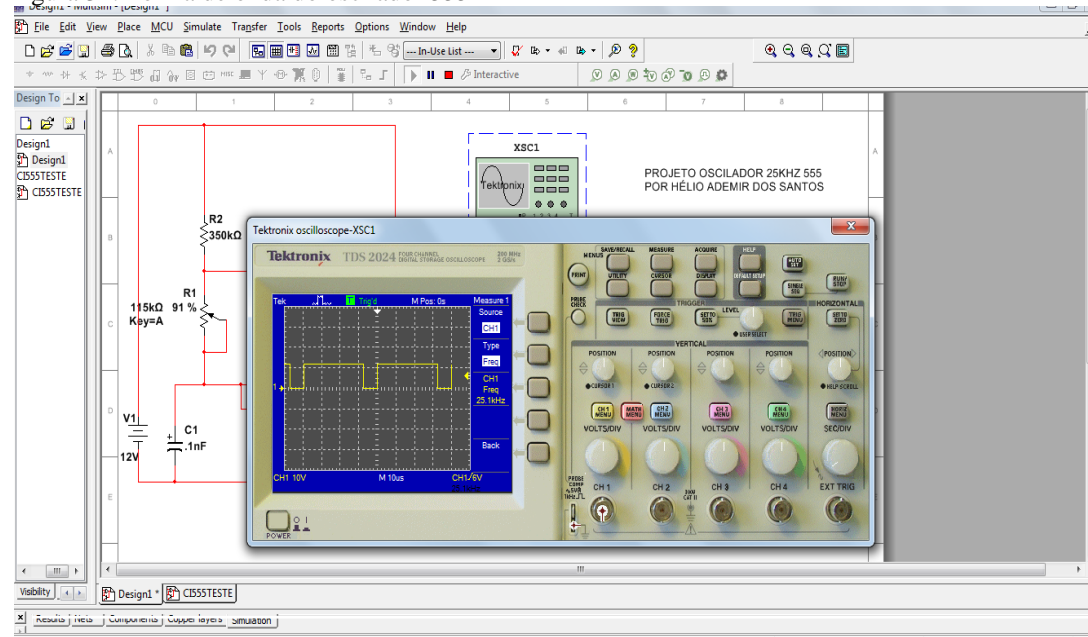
Design1 - Multisim - [Design1]

File Edit View Place MCU Simulate Transfer Tools Reports Options Window Help

--- In-Use List ---

Interactive

Design To

Design1
Design1
CI555TESTE
CI555TESTE

0 1 2 3 4 5 6 7 8

A B C D E

XSC1

Tektronix

PROJETO OSCILADOR 25KHZ 555
POR HÉLIO ADEMIR DOS SANTOS

R2
350kΩ

R1
115kΩ 91 %
Key=A

V1
12V

C1
.1nF

Tektronix oscilloscope-XSC1

Tektronix TDS 2024 FOUR CHANNEL DIGITAL STORAGE OSCILLOSCOPE 200 MHz 2 GS/s

Tek Trig'd M Pos: 0s Measure 1
Source
CH1
Type
Freq
CH1
Freq
25.1kHz
Back
CH1 10V M 10us CH1 / 6V

SAVE/RECALL MEASURE ACQUIRE HELP
MENUS
PRINT UTILITY CURSOR DISPLAY DEFAULT SETUP AUTO SET
SINGLE SEQ RUN/STOP
PROBE CHECK
TRIGGER
TRIG VIEW FORCE TRIG SET TO 50% LEVEL TRIG MENU
USER SELECT
HORIZONTAL
SET TO ZERO
VERTICAL
POSITION POSITION POSITION POSITION POSITION
CURSOR 1 CURSOR 2 HELP SCROLL
CH 1 MENU MATH MENU CH 2 MENU CH 3 MENU CH 4 MENU HORIZ MENU
VOLTS/DIV VOLTS/DIV VOLTS/DIV VOLTS/DIV SEC/DIV
PROBE COMP ~5V@ 1kHz
CH 1 CH 2 CH 3 CH 4 EXT TRIG
300V CAT II
POWER

Visibility
Design1 * CI555TESTE

Results Nets Components Copper layers Simulation